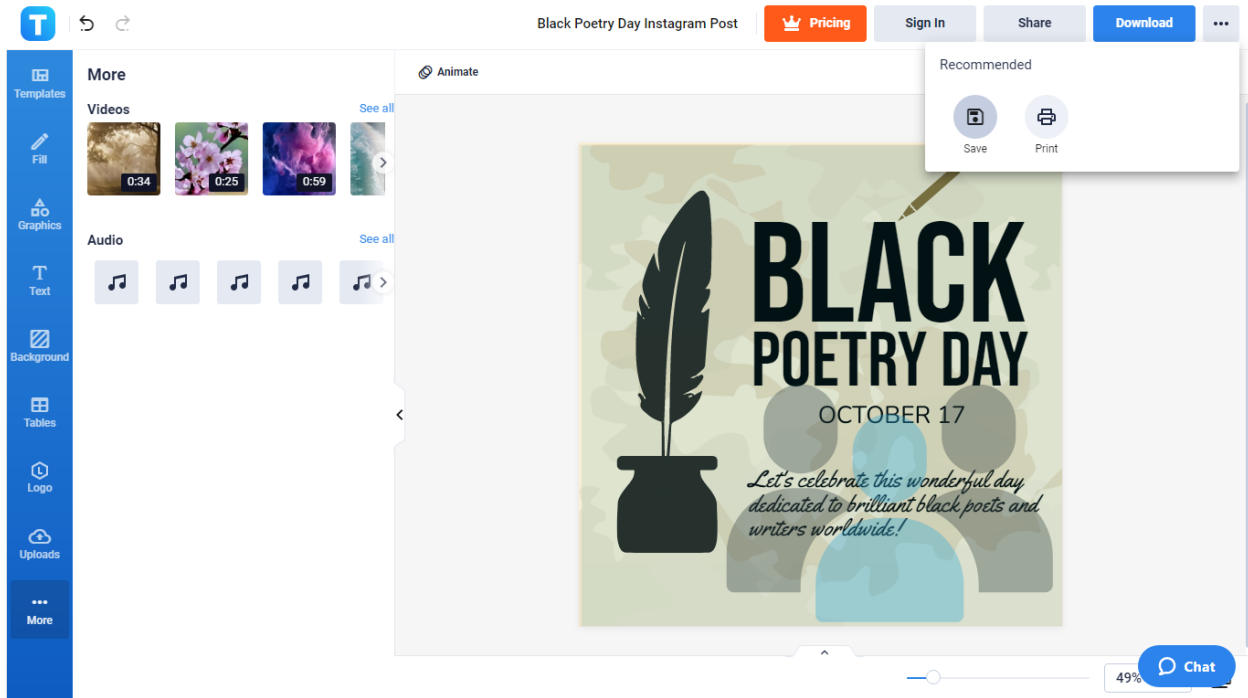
Black Poetry Day Instagram Post

Pricing

Sign In

Share

Download

Templates

Fill

Graphics

Text

Background

Tables

Logo

Uploads

More

More

Videos

See all

0:34

0:25

0:59

Audio

See all

Animate

Recommended

Save

Print

BLACK POETRY DAY

OCTOBER 17

Let's celebrate this wonderful day dedicated to brilliant black poets and writers worldwide!

49%

Chat